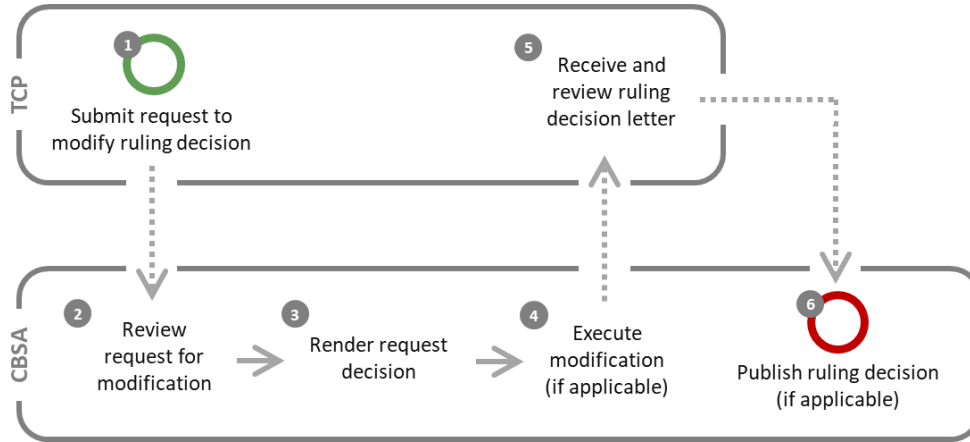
TCP

1
Submit request to modify ruling decision

5
Receive and review ruling decision letter

CBSA

2
Review request for modification

3
Render request decision

4
Execute modification (if applicable)

6
Publish ruling decision (if applicable)